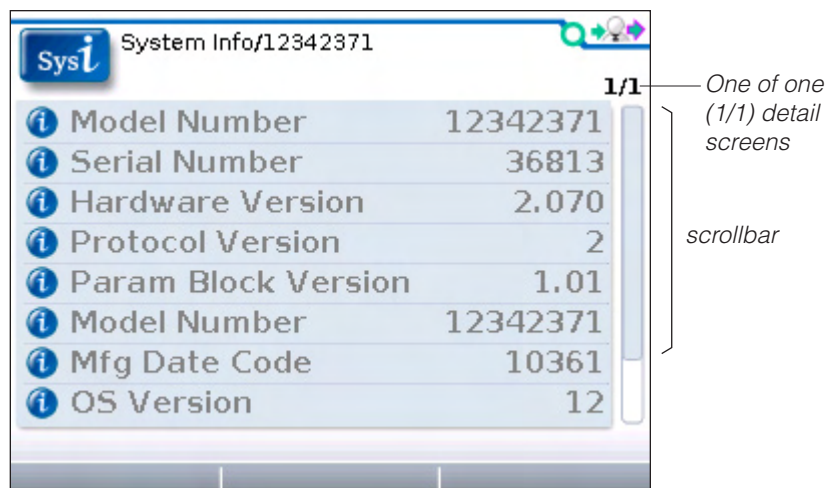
Sys i System Info/12342371

1/1

One of one (1/1) detail screens

| | |
|---|---|
| Model Number | 12342371 |
| Serial Number | 36813 |
| Hardware Version | 2.070 |
| Protocol Version | 2 |
| Param Block Version | 1.01 |
| Model Number | 12342371 |
| Mfg Date Code | 10361 |
| OS Version | 12 |

scrollbar